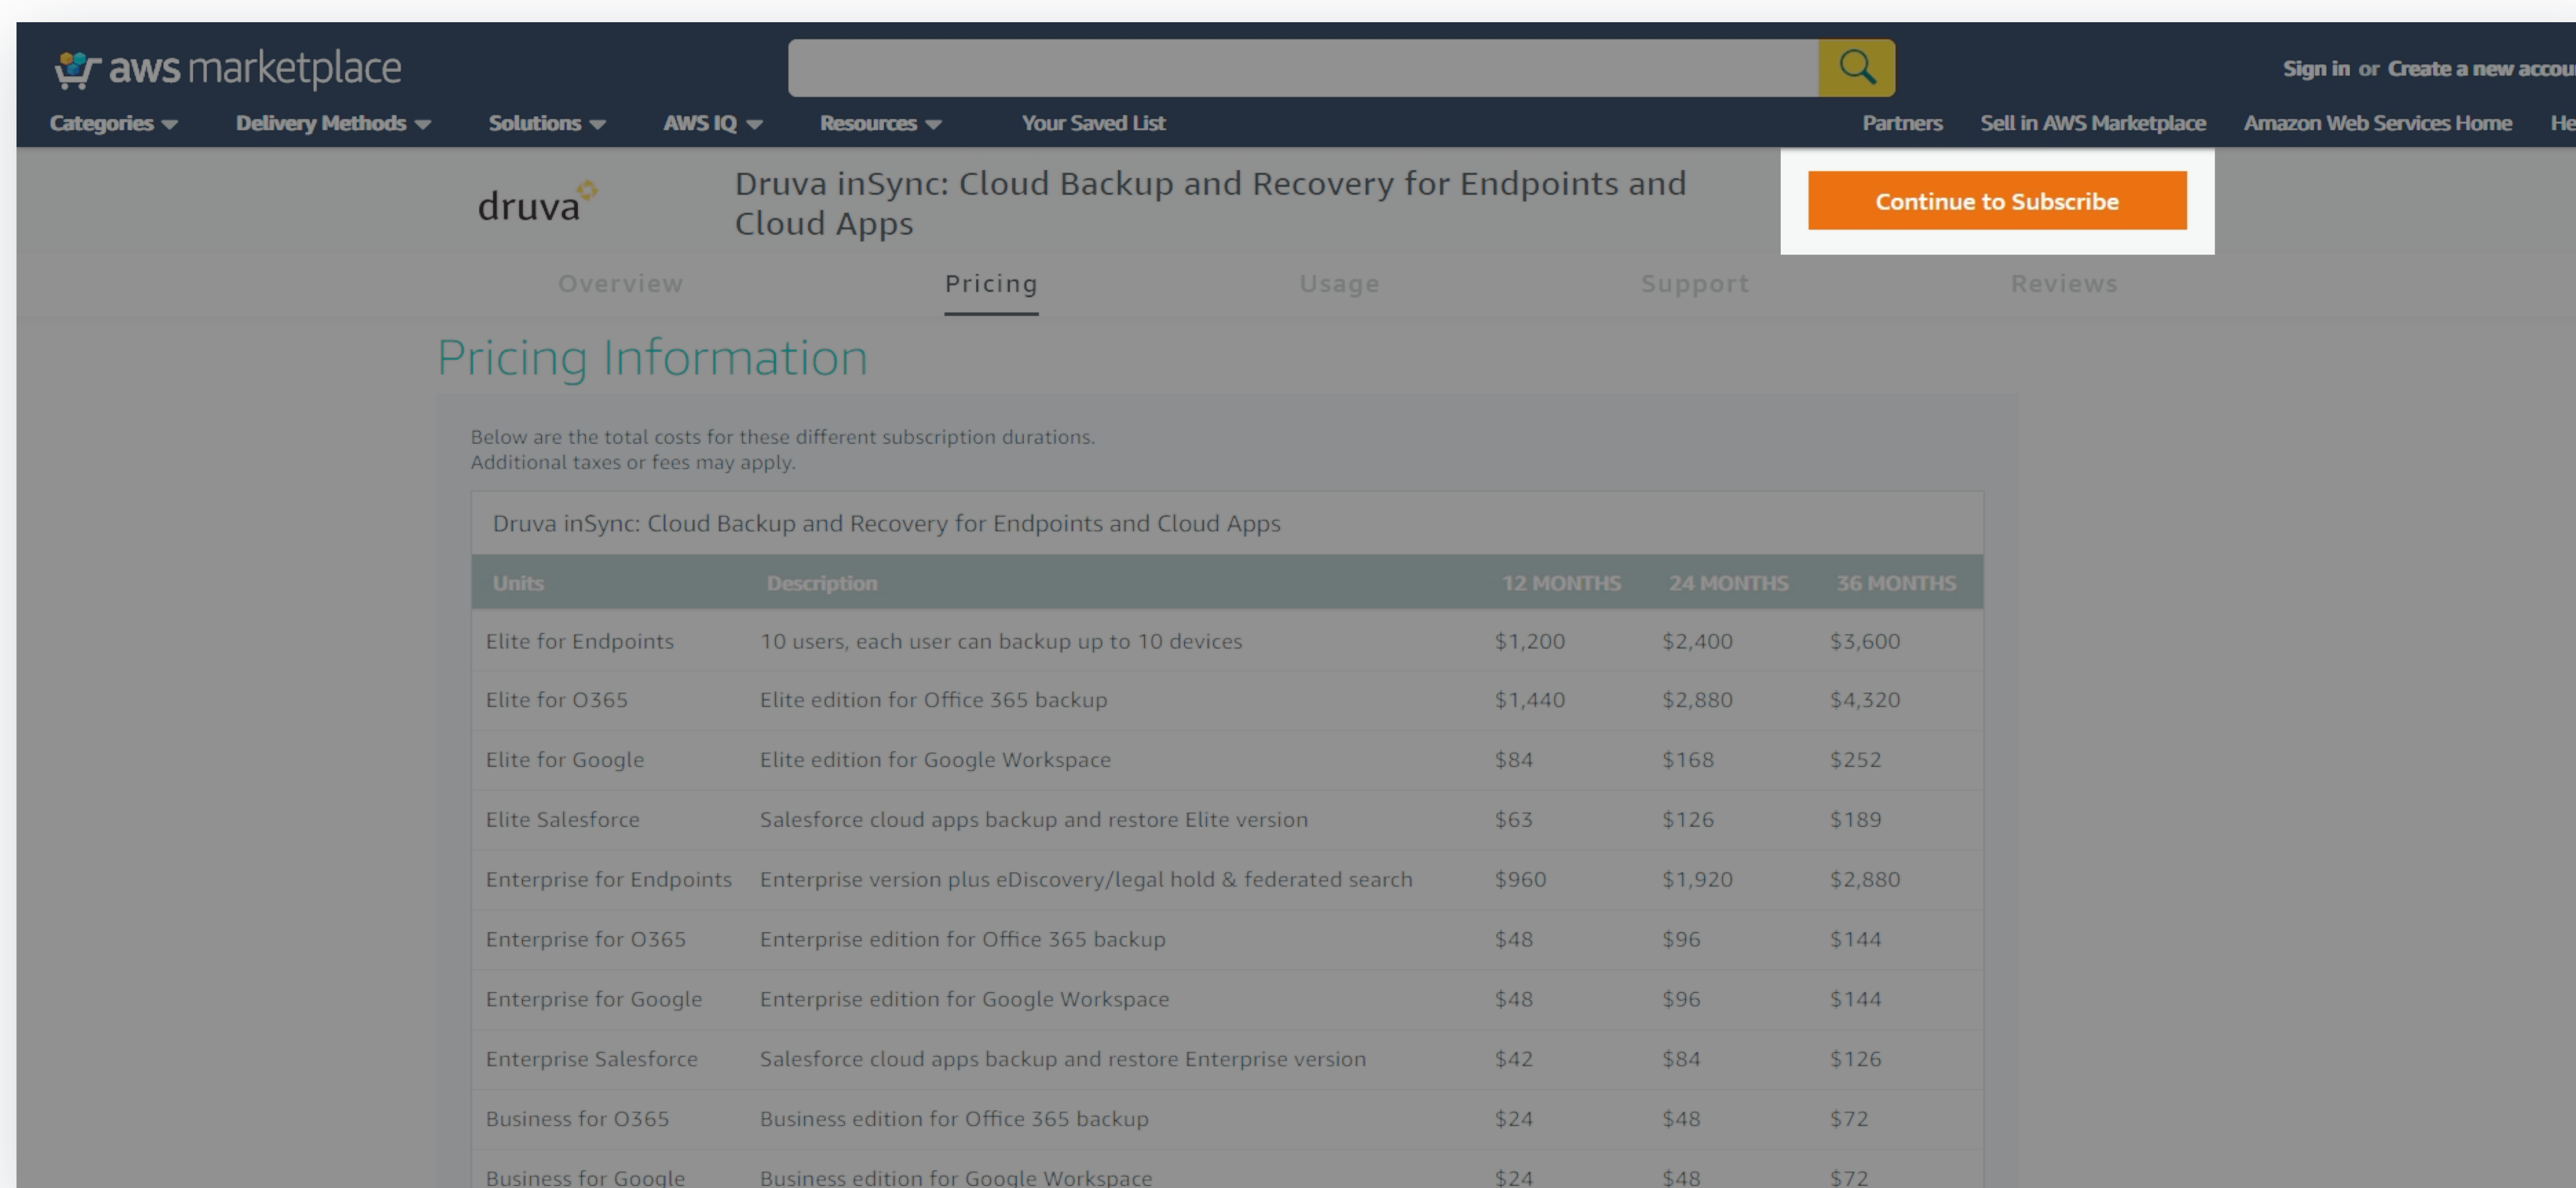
aws marketplace

Sign in or Create a new accou

Categories ▾ Delivery Methods ▾ Solutions ▾ AWS IQ ▾ Resources ▾ Your Saved List

Partners Sell in AWS Marketplace Amazon Web Services Home He

druva

Druva inSync: Cloud Backup and Recovery for Endpoints and Cloud Apps

Continue to Subscribe

Overview Pricing Usage Support Reviews

Pricing Information

Below are the total costs for these different subscription durations.
Additional taxes or fees may apply.

Druva inSync: Cloud Backup and Recovery for Endpoints and Cloud Apps

| Units | Description | 12 MONTHS | 24 MONTHS | 36 MONTHS |
|---|---|---|---|---|
| Elite for Endpoints | 10 users, each user can backup up to 10 devices | \$1,200 | \$2,400 | \$3,600 |
| Elite for O365 | Elite edition for Office 365 backup | \$1,440 | \$2,880 | \$4,320 |
| Elite for Google | Elite edition for Google Workspace | \$84 | \$168 | \$252 |
| Elite Salesforce | Salesforce cloud apps backup and restore Elite version | \$63 | \$126 | \$189 |
| Enterprise for Endpoints | Enterprise version plus eDiscovery/legal hold & federated search | \$960 | \$1,920 | \$2,880 |
| Enterprise for O365 | Enterprise edition for Office 365 backup | \$48 | \$96 | \$144 |
| Enterprise for Google | Enterprise edition for Google Workspace | \$48 | \$96 | \$144 |
| Enterprise Salesforce | Salesforce cloud apps backup and restore Enterprise version | \$42 | \$84 | \$126 |
| Business for O365 | Business edition for Office 365 backup | \$24 | \$48 | \$72 |
| Business for Google | Business edition for Google Workspace | \$24 | \$48 | \$72 |